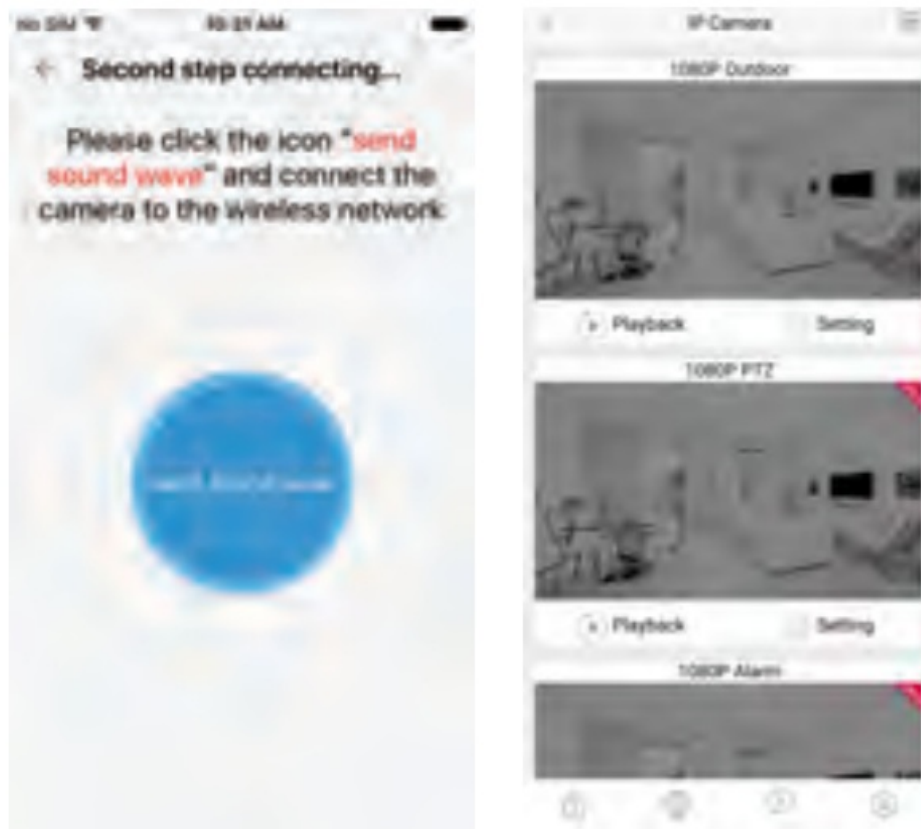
No SIM

10:31 AM

Second step connecting...

Please click the icon "send sound wave" and connect the camera to the wireless network

send sound wave

IP Camera

1080P Outdoor

Playback

Setting

1080P PTZ

Playback

Setting

1080P Alarm